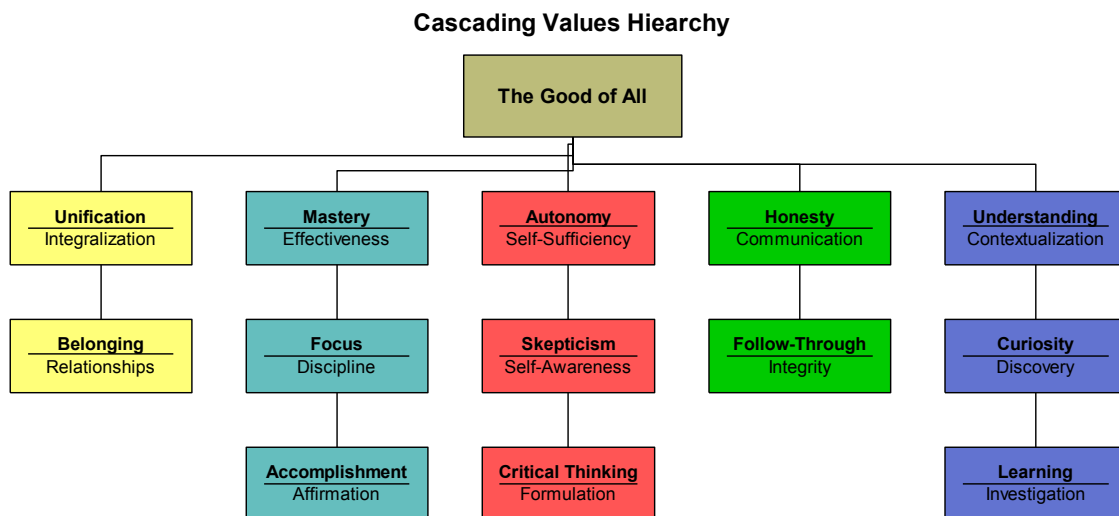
Cascading Values Hiearchy

The Good of All

Unification
Integralization

Belonging
Relationships

Mastery
Effectiveness

Focus
Discipline

Accomplishment
Affirmation

Autonomy
Self-Sufficiency

Skepticism
Self-Awareness

Critical Thinking
Formulation

Honesty
Communication

Follow-Through
Integrity

Understanding
Contextualization

Curiosity
Discovery

Learning
Investigation